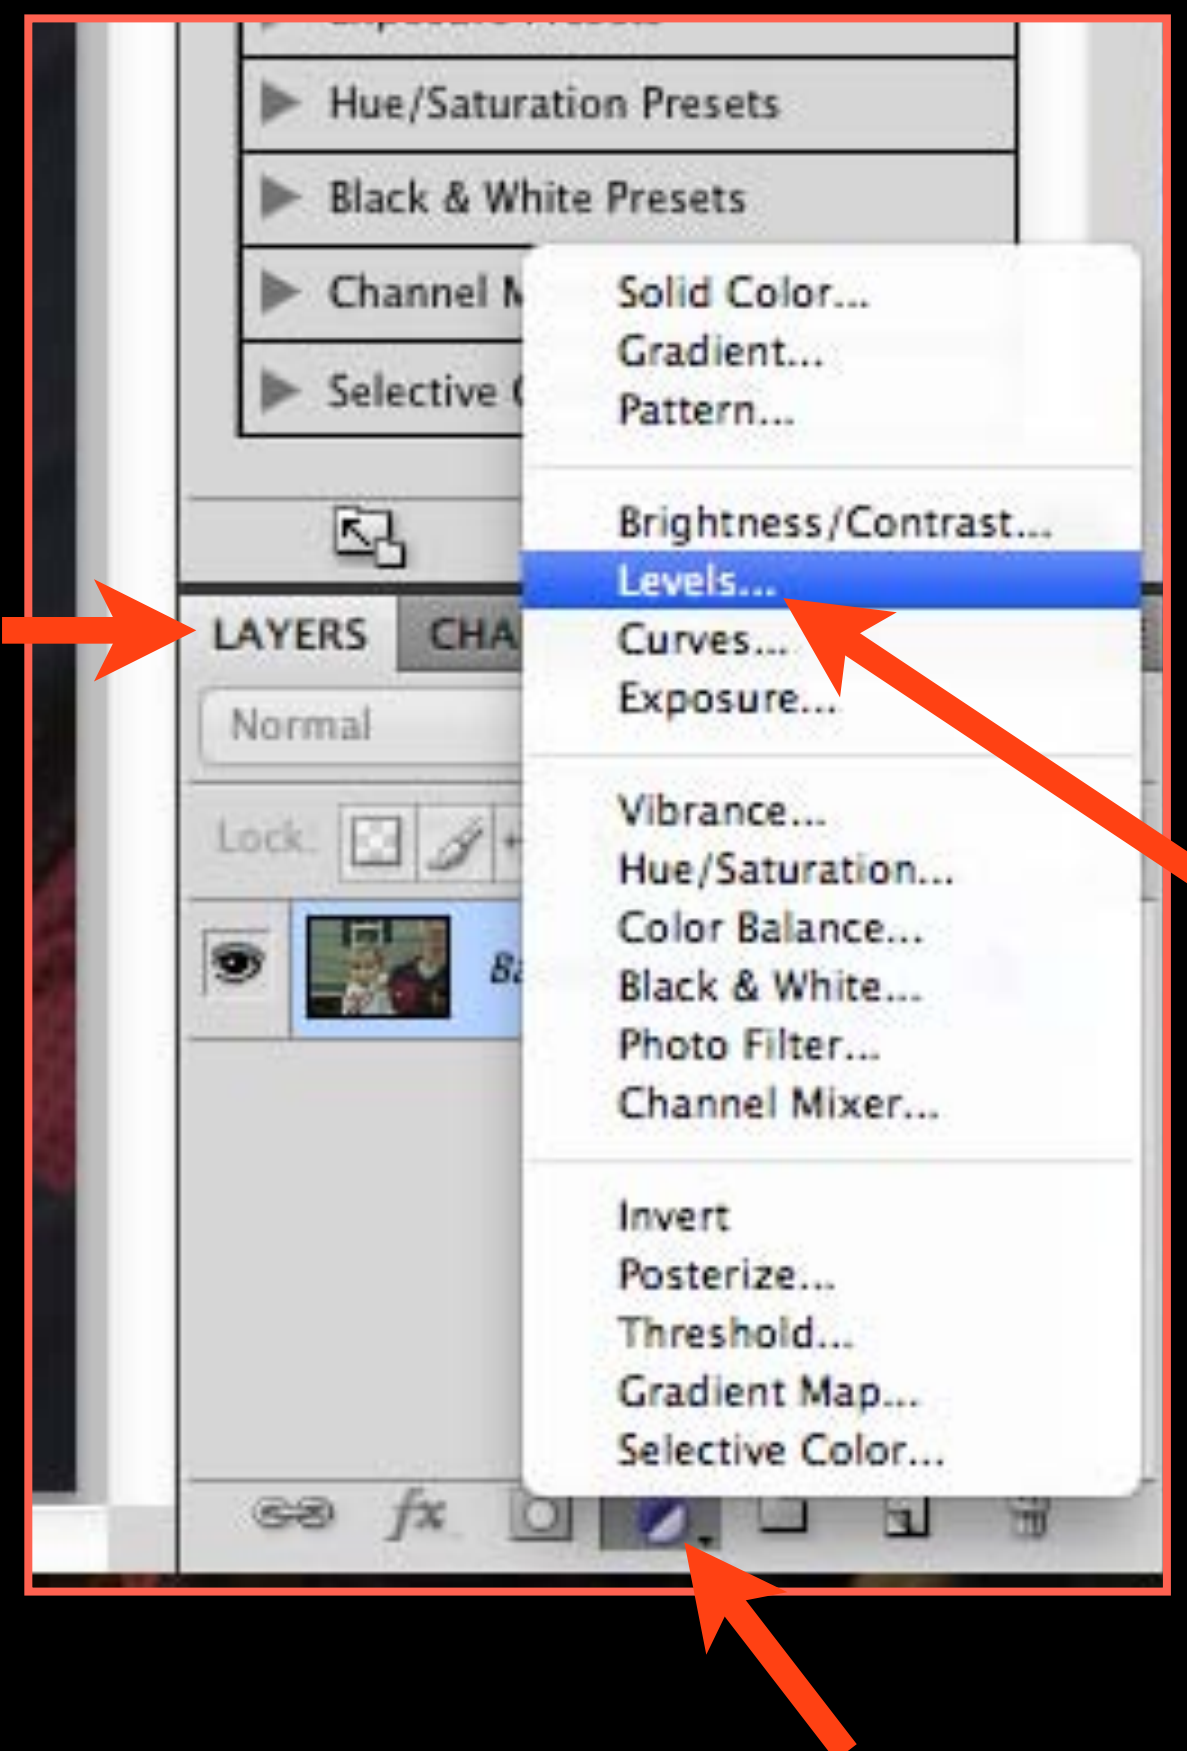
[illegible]

Hue/Saturation Presets

Black & White Presets

Channel M

Selective (

LAYERS CHA

Normal

Lock:

Ba

Solid Color...
Gradient...
Pattern...

Brightness/Contrast...
Levels...
Curves...
Exposure...

Vibrance...
Hue/Saturation...
Color Balance...
Black & White...
Photo Filter...
Channel Mixer...

Invert
Posterize...
Threshold...
Gradient Map...
Selective Color...

fx